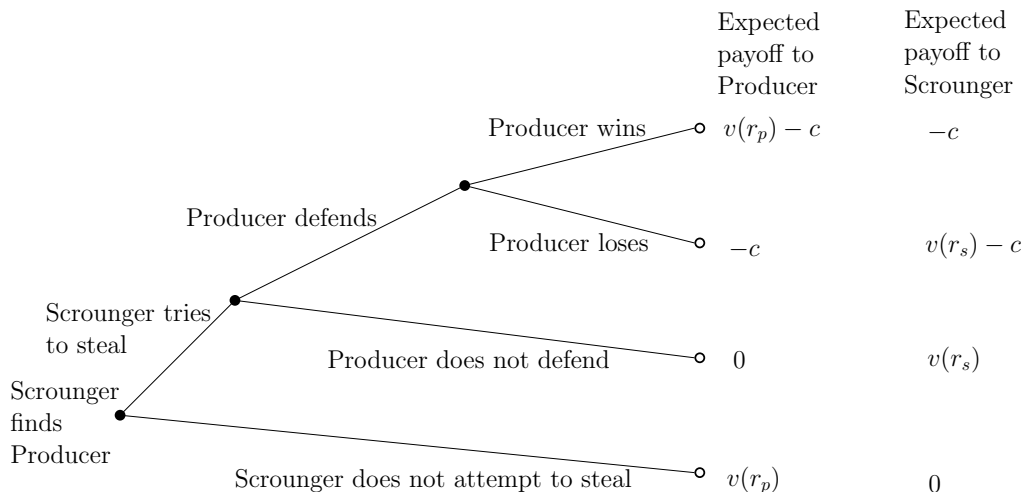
Expected payoff to Producer

Expected payoff to Scrounger

Producer wins $v(r_p) - c$ $-c$

Producer defends

Producer loses $-c$ $v(r_s) - c$

Scrounger tries to steal

Producer does not defend $0$ $v(r_s)$

Scrounger finds Producer

Scrounger does not attempt to steal $v(r_p)$ $0$